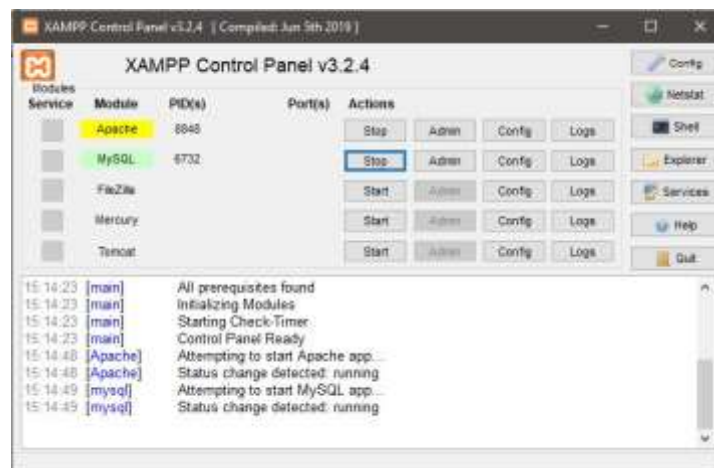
XAMPP Control Panel v3.2.4 [ Compiled: Jun 5th 2019 ]

XAMPP Control Panel v3.2.4

Config

Modules

Netstat

| Service | Module | PID(s) | Port(s) | Actions | | | |
|---|---|---|---|---|---|---|---|
| | Apache | 8848 | | Stop | Admin | Config | Logs |
| | MySQL | 6732 | | Stop | Admin | Config | Logs |
| | FileZilla | | | Start | Admin | Config | Logs |
| | Mercury | | | Start | Admin | Config | Logs |
| | Tomcat | | | Start | Admin | Config | Logs |

Shell

Explorer

Services

Help

Quit

15:14:23 [main] All prerequisites found
15:14:23 [main] Initializing Modules
15:14:23 [main] Starting Check-Timer
15:14:23 [main] Control Panel Ready
15:14:48 [Apache] Attempting to start Apache app...
15:14:48 [Apache] Status change detected: running
15:14:49 [mysql] Attempting to start MySQL app...
15:14:49 [mysql] Status change detected: running